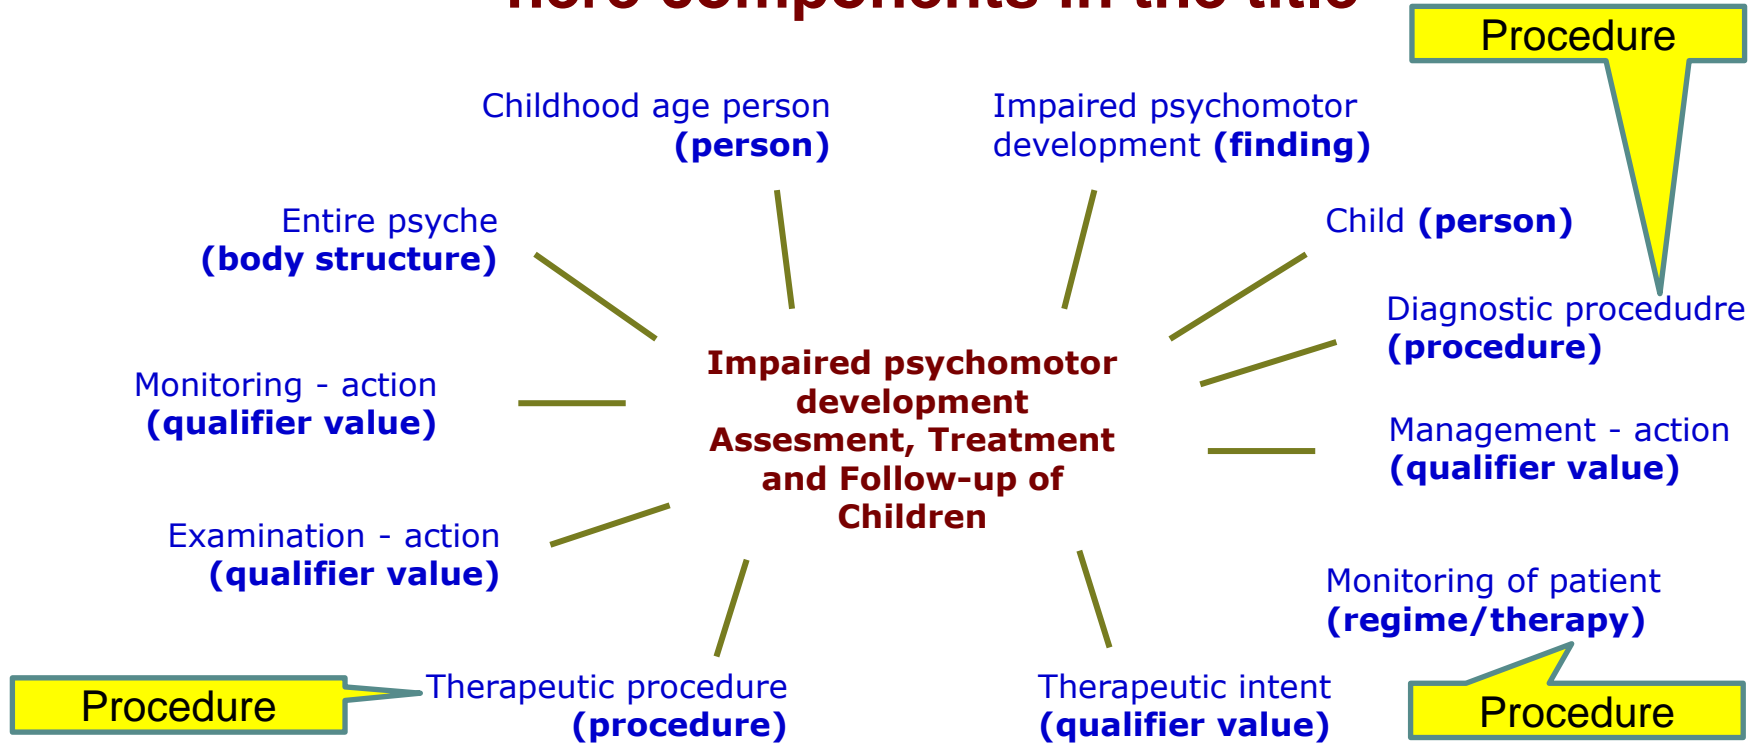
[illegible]

Procedure

Childhood age person (person)

Impaired psychomotor development (finding)

Entire psyche (body structure)

Child (person)

Diagnostic procedudre (procedure)

Monitoring - action (qualifier value)

Impaired psychomotor development Assesment, Treatment and Follow-up of Children

Management - action (qualifier value)

Examination - action (qualifier value)

Monitoring of patient (regime/therapy)

Procedure

Therapeutic procedure (procedure)

Therapeutic intent (qualifier value)

Procedure